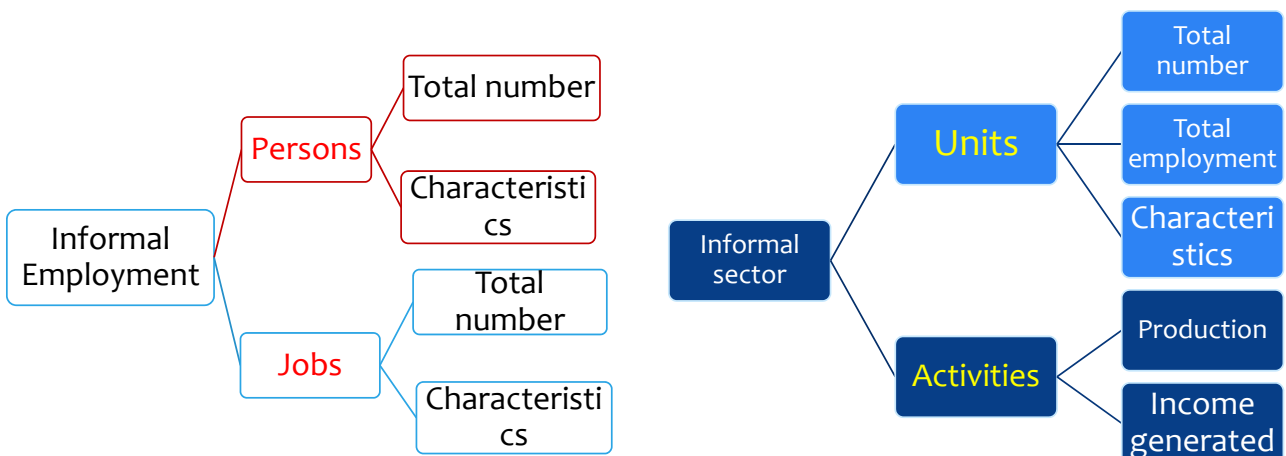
Informal Employment

Persons

Total number

Characteristics

Jobs

Total number

Characteristics

Informal sector

Units

Total number

Total employment

Characteristics

Activities

Production

Income generated